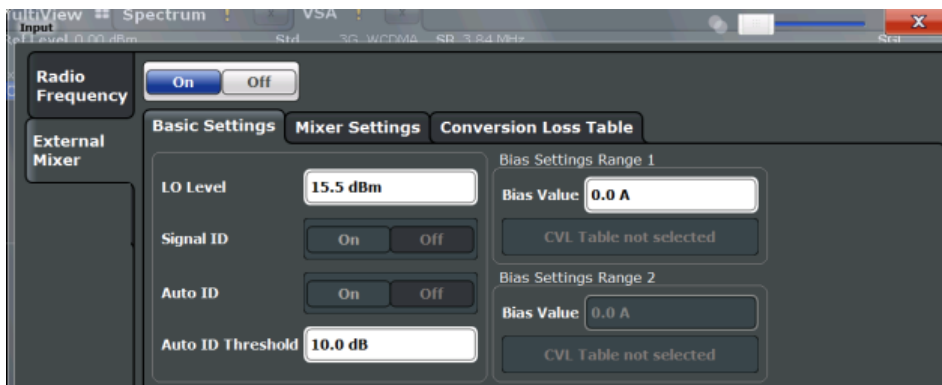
ultiView Spectrum VSA
Input
Ref Level 0.00 dBm Std 3G WCDMA SR 3.84 MHz
X

Radio Frequency
External Mixer

On Off

Basic Settings Mixer Settings Conversion Loss Table

LO Level 15.5 dBm
Signal ID On Off
Auto ID On Off
Auto ID Threshold 10.0 dB

Bias Settings Range 1
Bias Value 0.0 A
CVL Table not selected

Bias Settings Range 2
Bias Value 0.0 A
CVL Table not selected